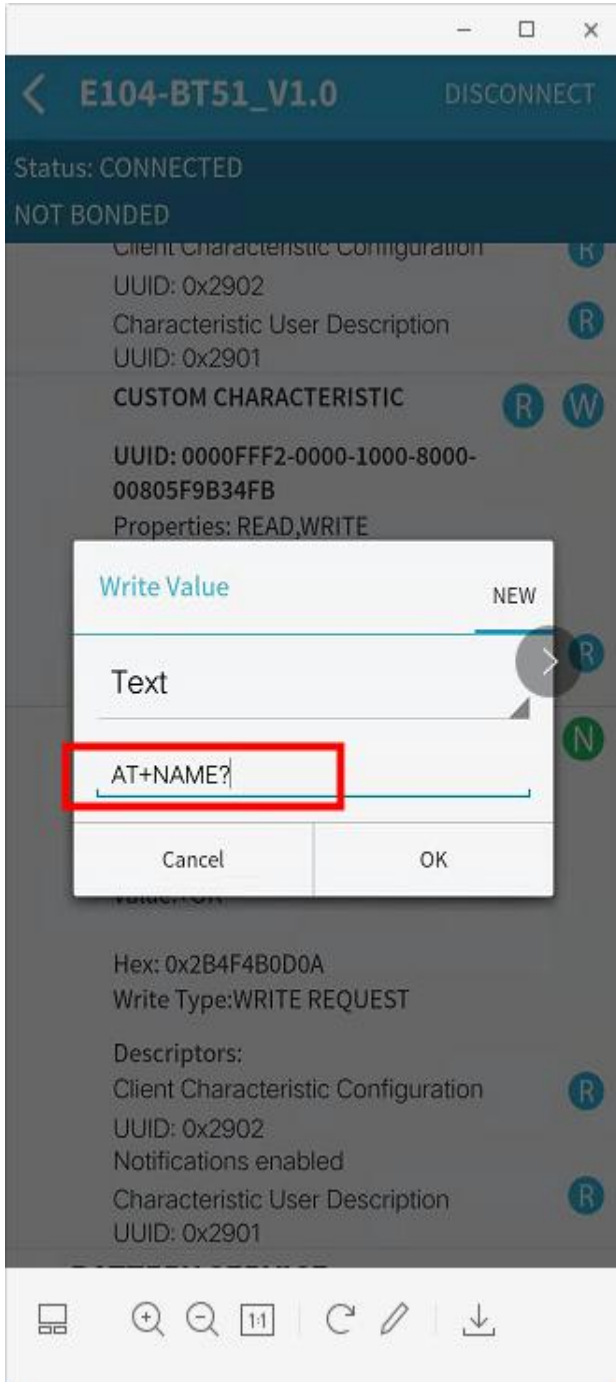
E104-BT51_V1.0
DISCONNECT
Status: CONNECTED
NOT BONDED
Client Characteristic Configuration
R
UUID: 0x2902
Characteristic User Description
R
UUID: 0x2901
CUSTOM CHARACTERISTIC
R W
UUID: 0000FFF2-0000-1000-8000-00805F9B34FB
Properties: READ,WRITE

Write Value
NEW
Text
AT+NAME?
Cancel
OK

R
N
Value: +OK
Hex: 0x2B4F4B0D0A
Write Type:WRITE REQUEST
Descriptors:
Client Characteristic Configuration
R
UUID: 0x2902
Notifications enabled
Characteristic User Description
R
UUID: 0x2901
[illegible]

1:1